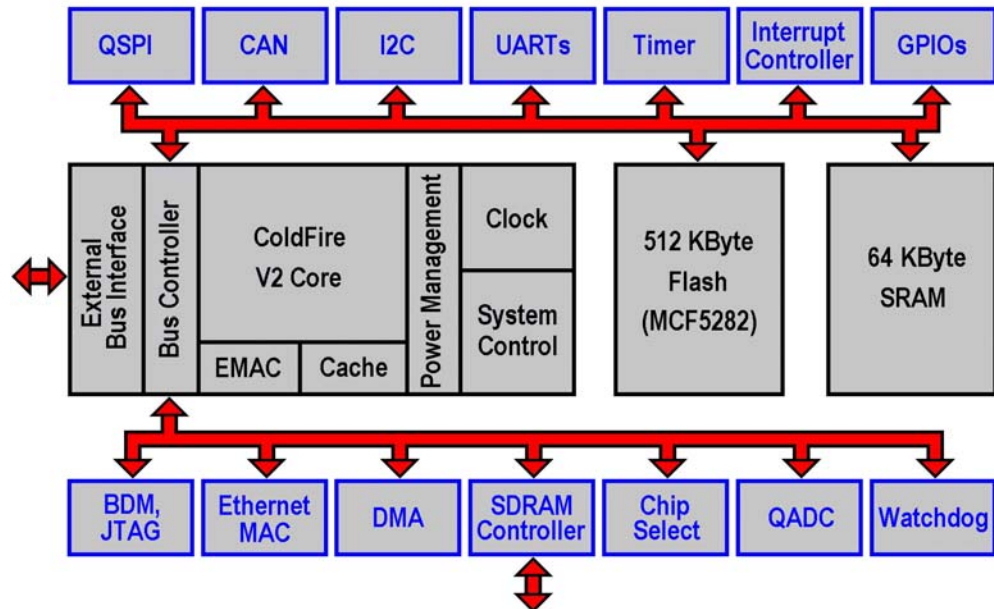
QSPI
CAN
I2C
UARTs
Timer
Interrupt Controller
GPIOs

External Bus Interface
Bus Controller
ColdFire V2 Core
EMAC
Cache
Power Management
Clock
System Control
512 KByte Flash (MCF5282)
64 KByte SRAM

BDM, JTAG
Ethernet MAC
DMA
SDRAM Controller
Chip Select
QADC
Watchdog